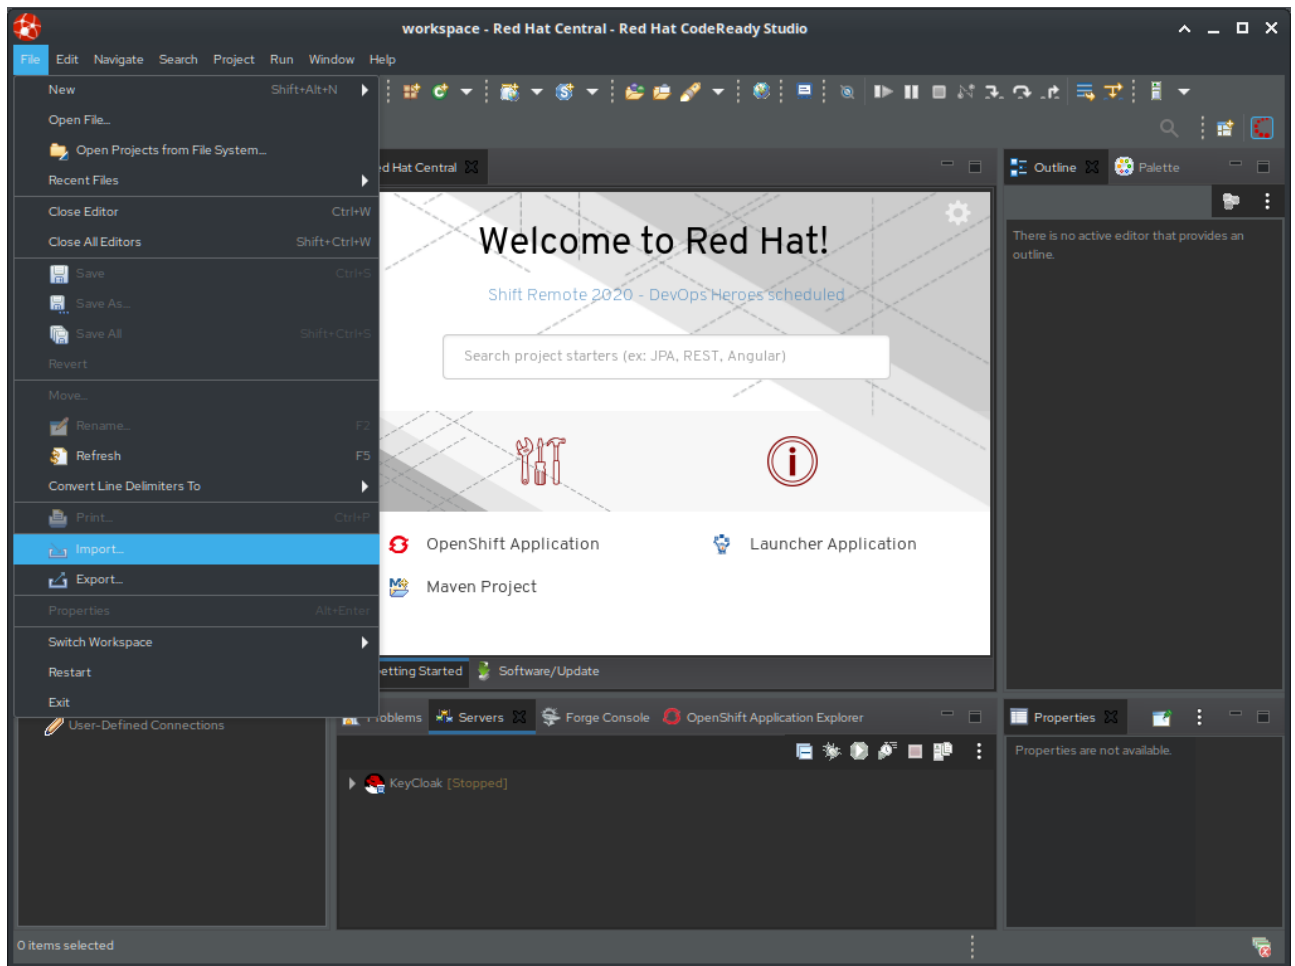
workspace - Red Hat Central - Red Hat CodeReady Studio

File Edit Navigate Search Project Run Window Help

New Shift+Alt+N
Open File...
Open Projects from File System...
Recent Files
Close Editor Ctrl+W
Close All Editors Shift+Ctrl+W
Save Ctrl+S
Save As...
Save All Shift+Ctrl+S
Revert
Move...
Rename... F2
Refresh F5
Convert Line Delimiters To
Print... Ctrl+P
Import...
Export...
Properties Alt+Enter
Switch Workspace
Restart
Exit

d Hat Central

Welcome to Red Hat!

Shift Remote 2020 - DevOps Heroes scheduled

Search project starters (ex: JPA, REST, Angular)

OpenShift Application
Launcher Application
Maven Project

etting Started Software/Update

Outline Palette

There is no active editor that provides an outline.

User-Defined Connections

roblems Servers Forge Console OpenShift Application Explorer

KeyCloak [Stopped]

Properties

Properties are not available.

0 items selected